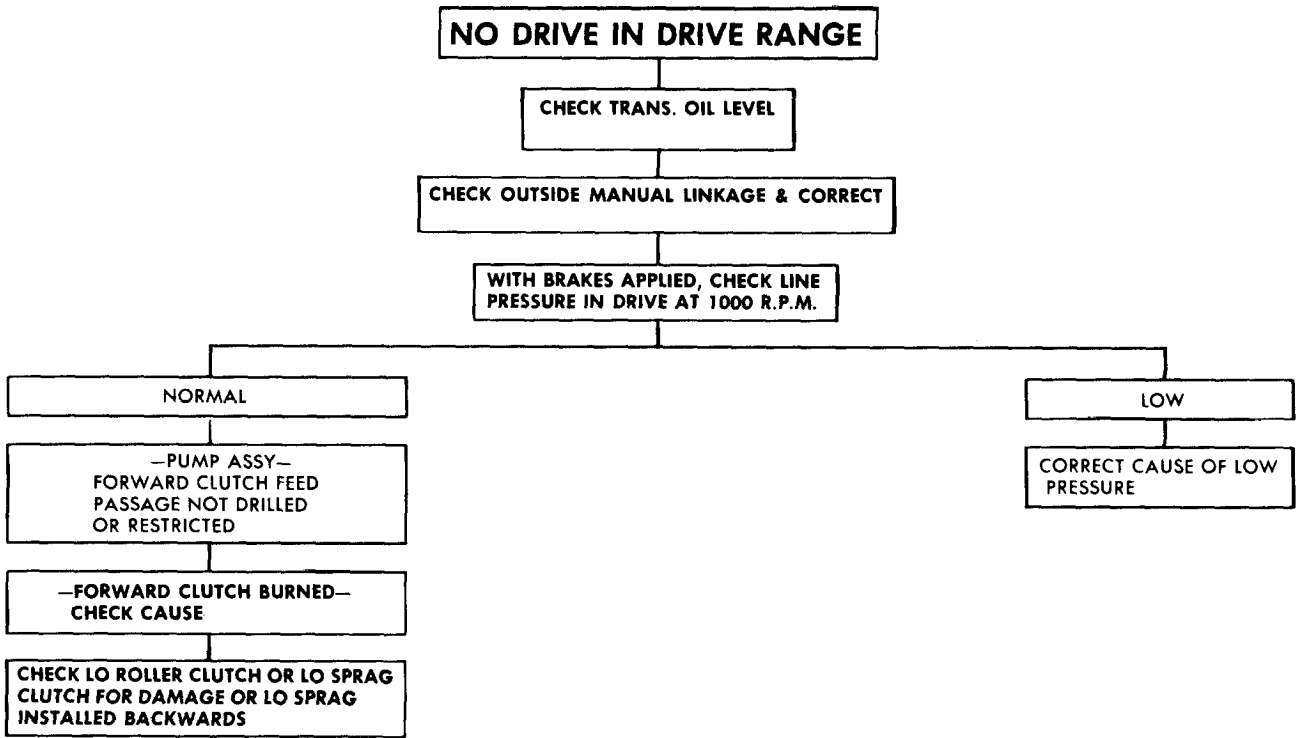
NO DRIVE IN DRIVE RANGE

CHECK TRANS. OIL LEVEL

CHECK OUTSIDE MANUAL LINKAGE & CORRECT

WITH BRAKES APPLIED, CHECK LINE PRESSURE IN DRIVE AT 1000 R.P.M.

NORMAL

—PUMP ASSY— FORWARD CLUTCH FEED PASSAGE NOT DRILLED OR RESTRICTED

—FORWARD CLUTCH BURNED— CHECK CAUSE

CHECK LO ROLLER CLUTCH OR LO SPRAG CLUTCH FOR DAMAGE OR LO SPRAG INSTALLED BACKWARDS

LOW

CORRECT CAUSE OF LOW PRESSURE